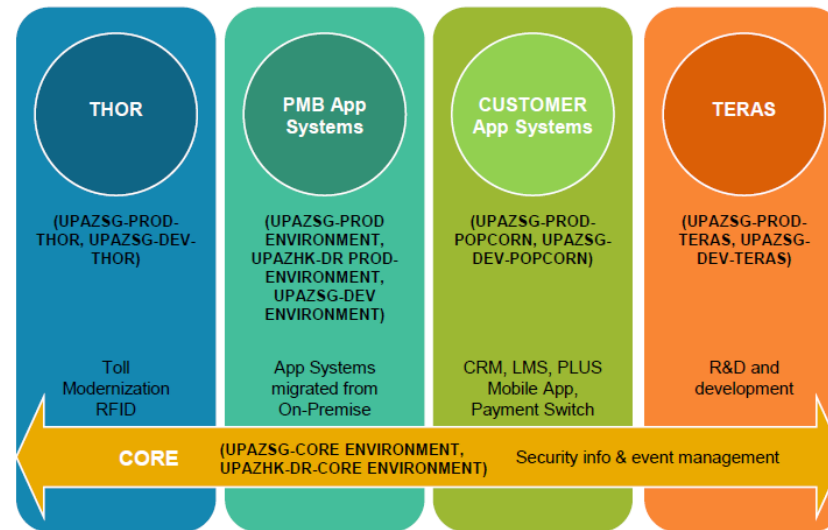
THOR

(UPAZSG-PROD-THOR, UPAZSG-DEV-THOR)

Toll Modernization RFID

PMB App Systems

(UPAZSG-PROD ENVIRONMENT, UPAZHK-DR PROD-ENVIRONMENT, UPAZSG-DEV ENVIRONMENT)

App Systems migrated from On-Premise

CUSTOMER App Systems

(UPAZSG-PROD-POPCORN, UPAZSG-DEV-POPCORN)

CRM, LMS, PLUS Mobile App, Payment Switch

TERAS

(UPAZSG-PROD-TERAS, UPAZSG-DEV-TERAS)

R&D and development

CORE

(UPAZSG-CORE ENVIRONMENT, UPAZHK-DR-CORE ENVIRONMENT)

Security info & event management